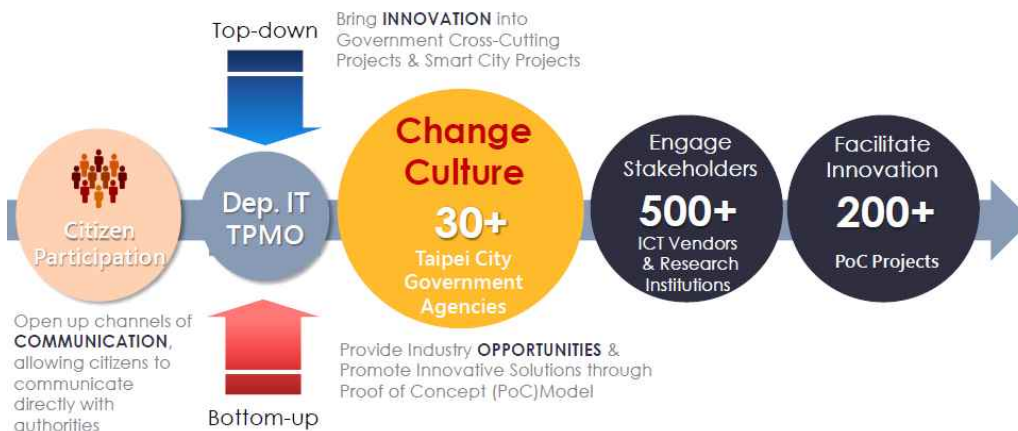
Top-down

Bring **INNOVATION** into Government Cross-Cutting Projects & Smart City Projects

Citizen Participation

Dep. IT TPMO

Change Culture

30+

Taipei City Government Agencies

Engage Stakeholders

500+

ICT Vendors & Research Institutions

Facilitate Innovation

200+

PoC Projects

Open up channels of **COMMUNICATION**, allowing citizens to communicate directly with authorities

Provide Industry **OPPORTUNITIES** & Promote Innovative Solutions through Proof of Concept (PoC)Model

Bottom-up